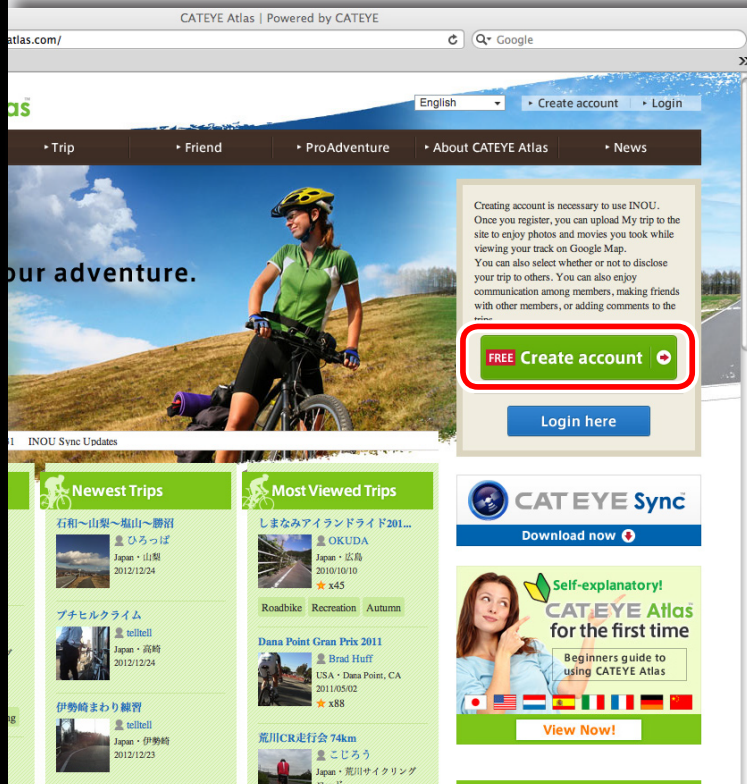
CATEYE Atlas | Powered by CATEYE

atlas.com/

Google

as

English

Create account

Login

Trip

Friend

ProAdventure

About CATEYE Atlas

News

our adventure.

Creating account is necessary to use INOU. Once you register, you can upload My trip to the site to enjoy photos and movies you took while viewing your track on Google Map.
You can also select whether or not to disclose your trip to others. You can also enjoy communication among members, making friends with other members, or adding comments to the trips.

FREE Create account

Login here

1 INOU Sync Updates

Newest Trips

石和〜山梨〜塩山〜勝沼
ひろっぱ
Japan・山梨
2012/12/24

プチヒルクライム
telltell
Japan・高崎
2012/12/24

伊勢崎まわり練習
telltell
Japan・伊勢崎
2012/12/23

Most Viewed Trips

しまなみアイランドライド201...
OKUDA
Japan・広島
2010/10/10
x45
Roadbike Recreation Autumn

Dana Point Gran Prix 2011
Brad Huff
USA・Dana Point, CA
2011/05/02
x88

荒川CR走行会 74km
こじろう
Japan・荒川サイクリング

CAT EYE Sync
Download now

Self-explanatory!
CAT EYE Atlas
for the first time
Beginners guide to using CATEYE Atlas
View Now!